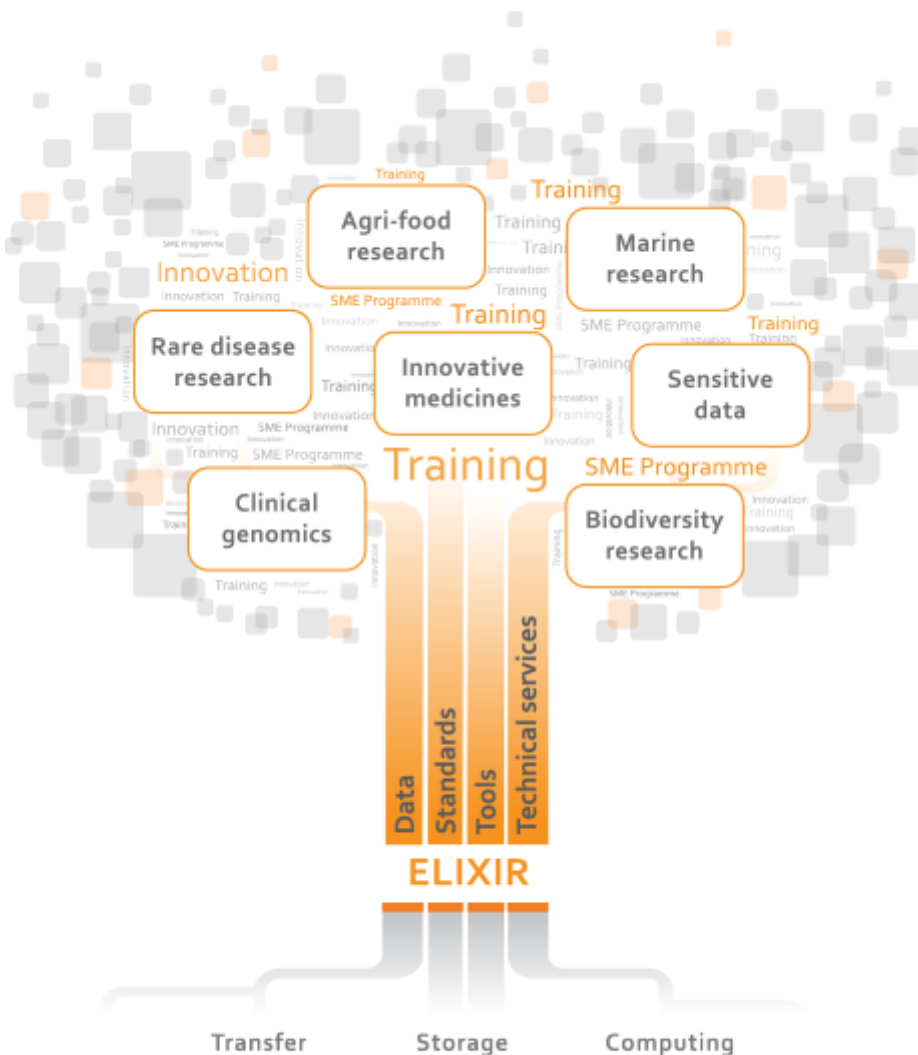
Training
Training
Agri-food research
Training
Marine research
Innovation
SME Programme
Training
Training
Rare disease research
Innovative medicines
Sensitive data
Innovation
SME Programme
Training
SME Programme
Training
SME Programme
Clinical genomics
Biodiversity research
Training
Data
Standards
Tools
Technical services
ELIXIR
Transfer
Storage
Computing